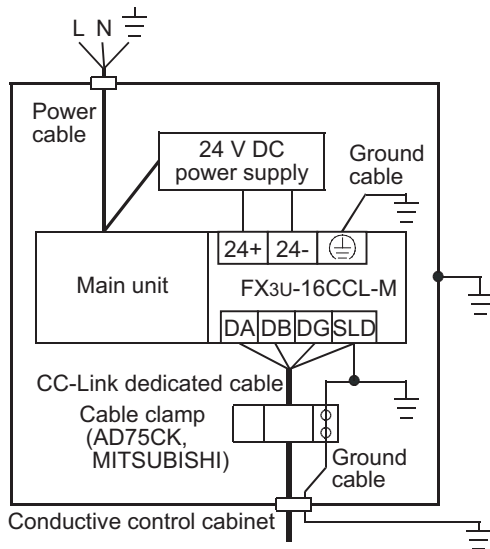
L N

Power cable

24 V DC power supply

Ground cable

24+ 24-

Main unit

FX3U-16CCL-M

DA DB DG SLD

CC-Link dedicated cable

Cable clamp (AD75CK, MITSUBISHI)

Ground cable

Conductive control cabinet